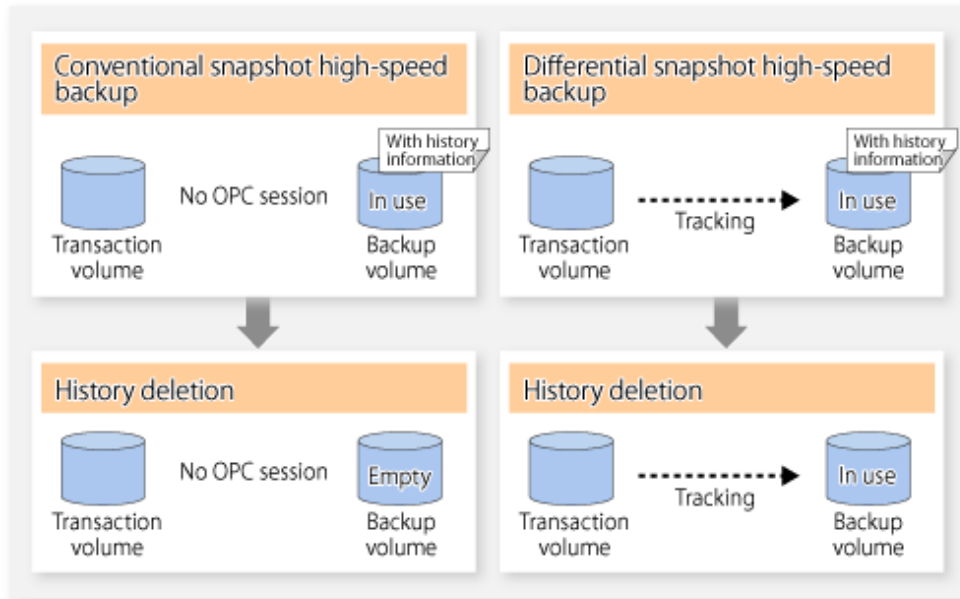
Conventional snapshot high-speed backup

With history information

No OPC session

In use

Transaction volume

Backup volume

History deletion

No OPC session

Empty

Transaction volume

Backup volume

Differential snapshot high-speed backup

With history information

Tracking

In use

Transaction volume

Backup volume

History deletion

Tracking

In use

Transaction volume

Backup volume